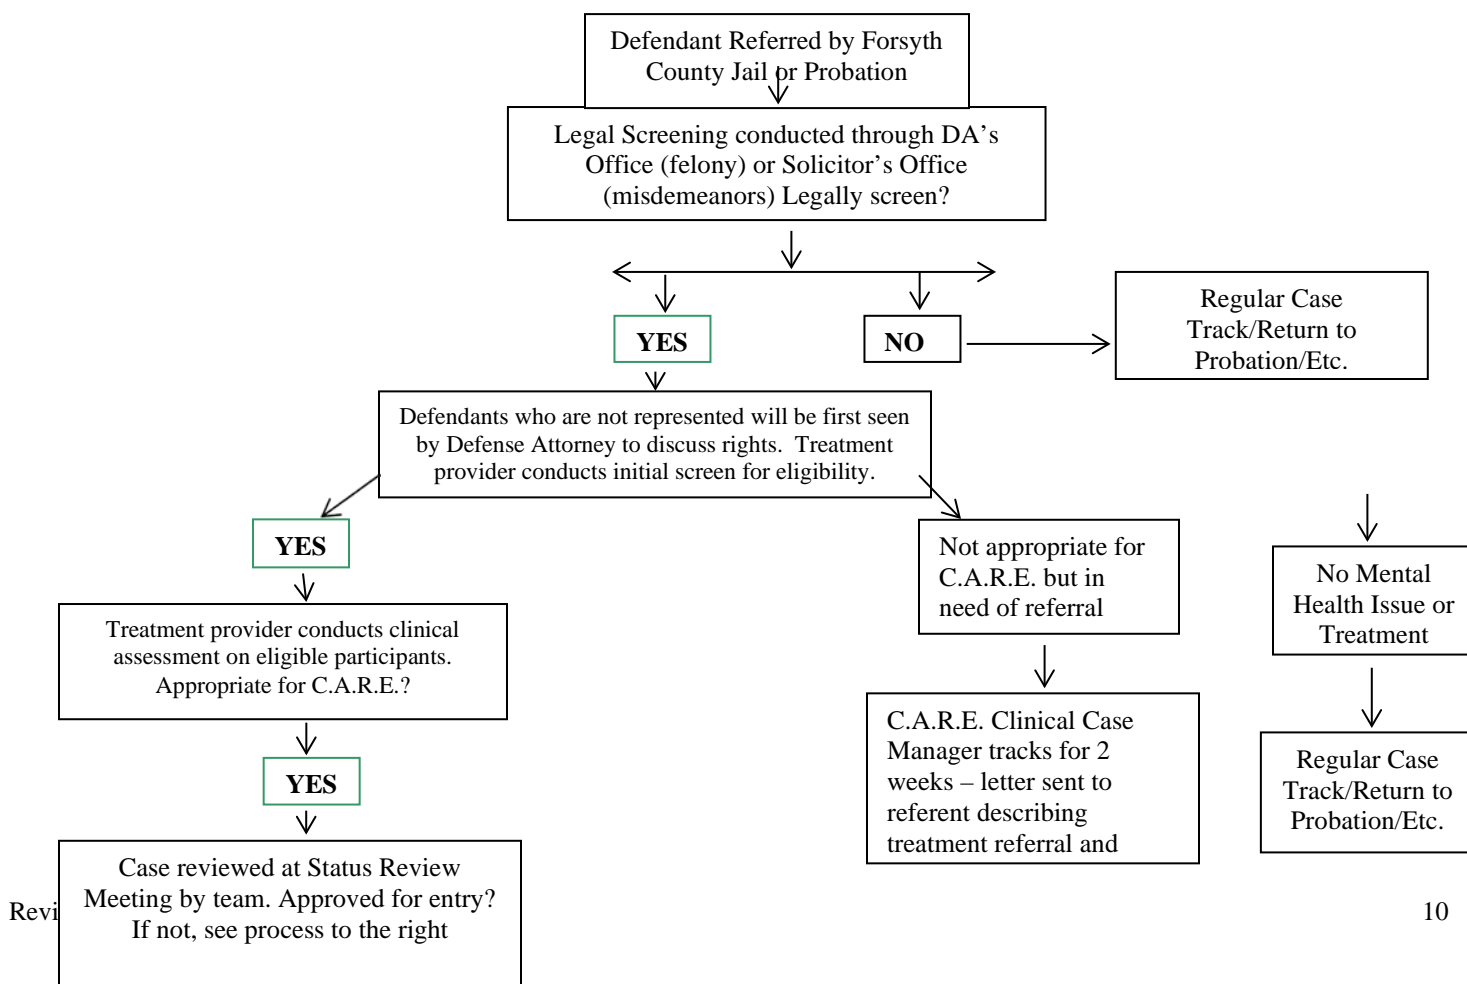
Defendant Referred by Forsyth County Jail or Probation

Legal Screening conducted through DA's Office (felony) or Solicitor's Office (misdemeanors) Legally screen?

YES

NO

Regular Case Track/Return to Probation/Etc.

Defendants who are not represented will be first seen by Defense Attorney to discuss rights. Treatment provider conducts initial screen for eligibility.

YES

Not appropriate for C.A.R.E. but in need of referral

No Mental Health Issue or Treatment

Treatment provider conducts clinical assessment on eligible participants. Appropriate for C.A.R.E.?

C.A.R.E. Clinical Case Manager tracks for 2 weeks – letter sent to referent describing treatment referral and

Regular Case Track/Return to Probation/Etc.

YES

Case reviewed at Status Review Meeting by team. Approved for entry? If not, see process to the right

Revi

10